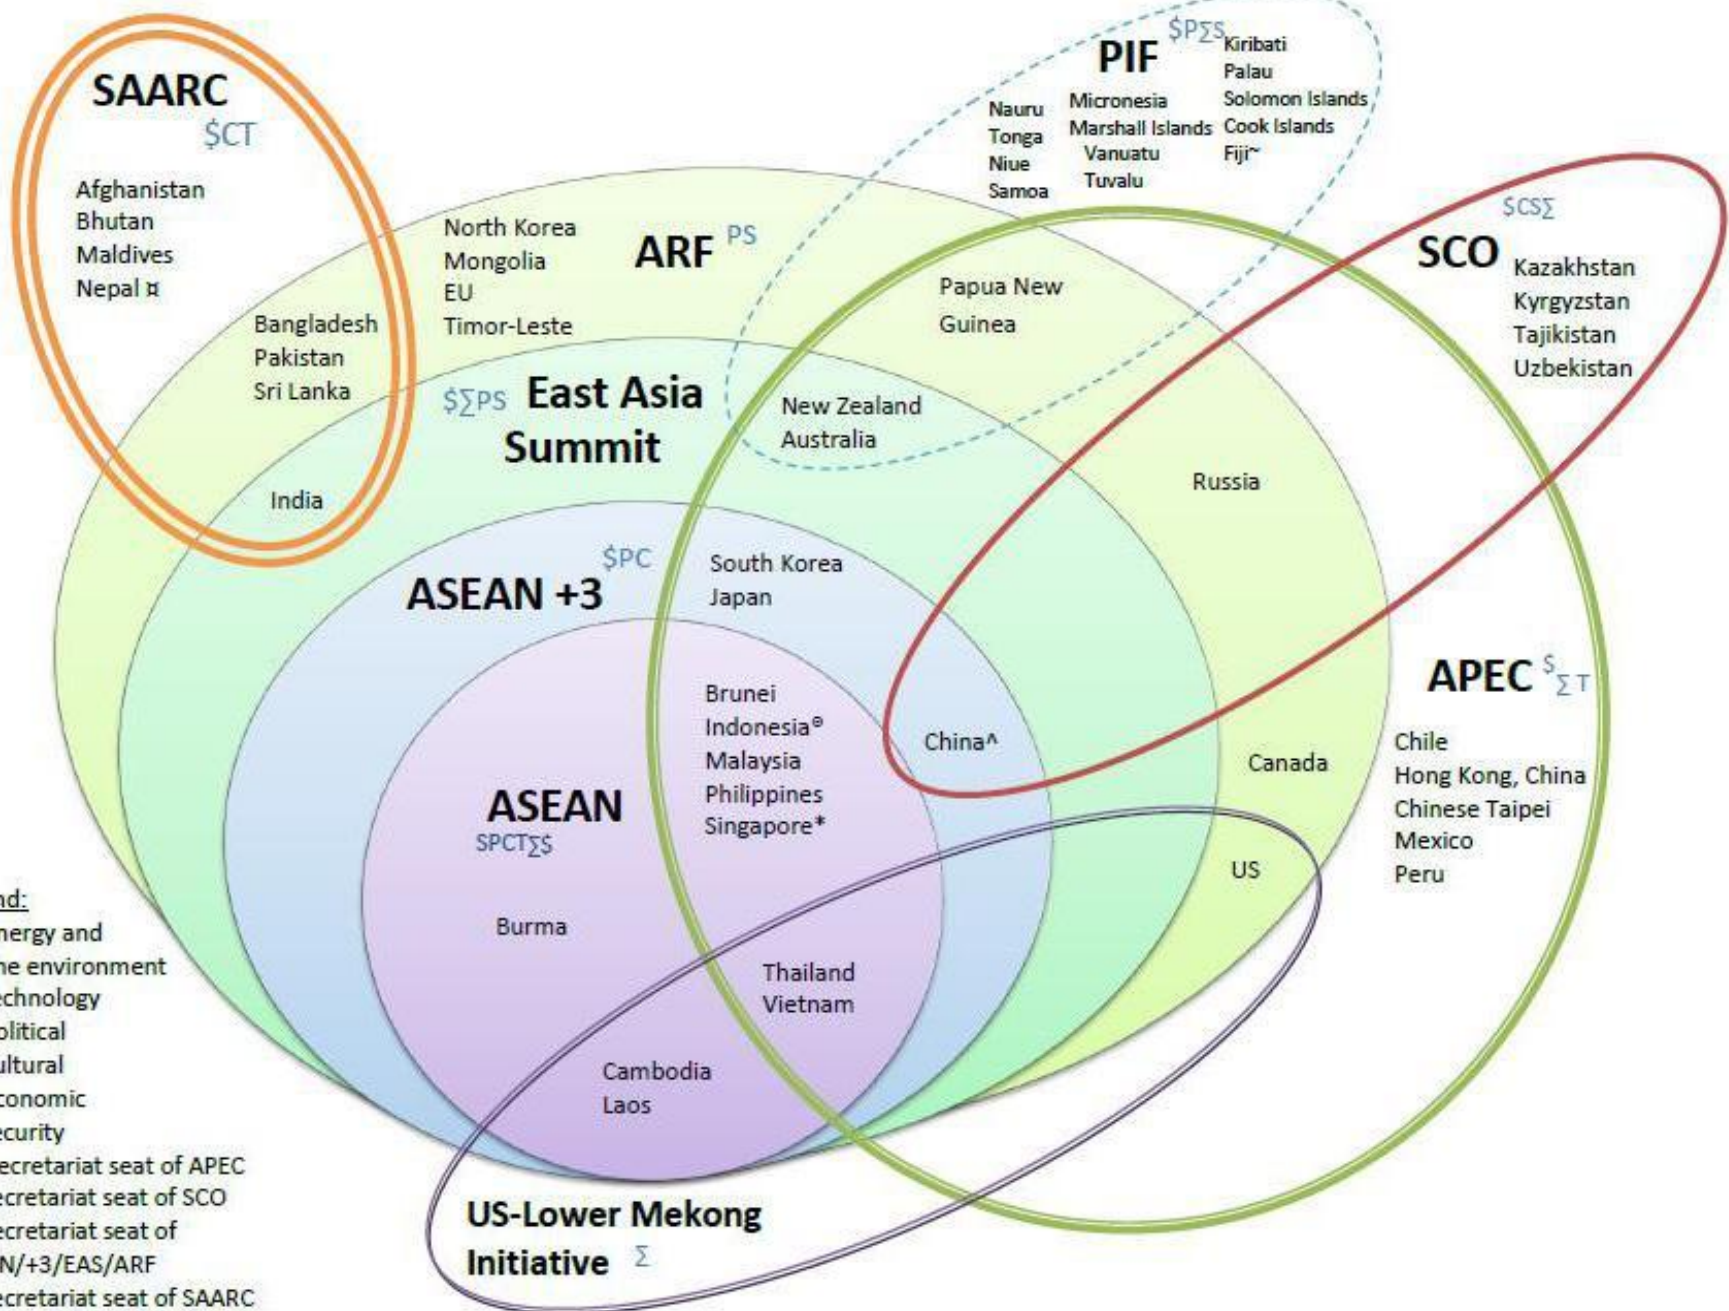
SAARC
$CT

Afghanistan
Bhutan
Maldives
Nepal ¤

Bangladesh
Pakistan
Sri Lanka

India

PIF $PΣS
Nauru
Tonga
Niue
Samoa
Micronesia
Marshall Islands
Vanuatu
Tuvalu
Kiribati
Palau
Solomon Islands
Cook Islands
Fiji~

ARF PS
North Korea
Mongolia
EU
Timor-Leste

Papua New Guinea

SCO $CSΣ
Kazakhstan
Kyrgyzstan
Tajikistan
Uzbekistan

$ΣPS East Asia Summit
New Zealand
Australia

Russia

ASEAN +3 $PC
South Korea
Japan

APEC $ΣT
Chile
Hong Kong, China
Chinese Taipei
Mexico
Peru

Brunei
Indonesia®
Malaysia
Philippines
Singapore*

China^

Canada

ASEAN
SPCTΣS

US

Burma

Thailand
Vietnam

Cambodia
Laos

US-Lower Mekong Initiative Σ

nd:
nergy and
he environment
echnology
olitical
ultural
conomic
curity
ecretariat seat of APEC
ecretariat seat of SCO
ecretariat seat of
N/+3/EAS/ARF
ecretariat seat of SAARC